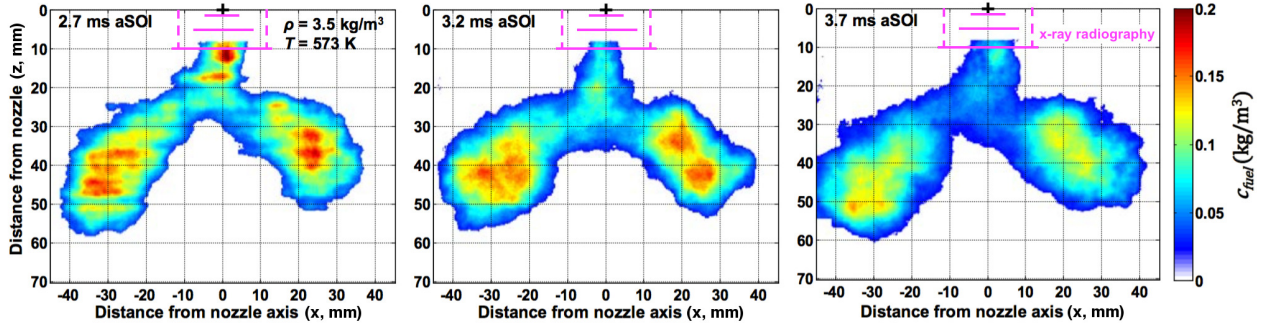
2.7 ms aSOI

$\rho$ = 3.5 kg/m$^3$
$T$ = 573 K

Distance from nozzle (z, mm)

0 10 20 30 40 50 60 70

-40 -30 -20 -10 0 10 20 30 40

Distance from nozzle axis (x, mm)

3.2 ms aSOI

0 10 20 30 40 50 60 70

-40 -30 -20 -10 0 10 20 30 40

Distance from nozzle axis (x, mm)

3.7 ms aSOI

x-ray radiography

0 10 20 30 40 50 60 70

-40 -30 -20 -10 0 10 20 30 40

Distance from nozzle axis (x, mm)

$c_{fuel}$ (kg/m$^3$)

0.2 0.15 0.1 0.05 0